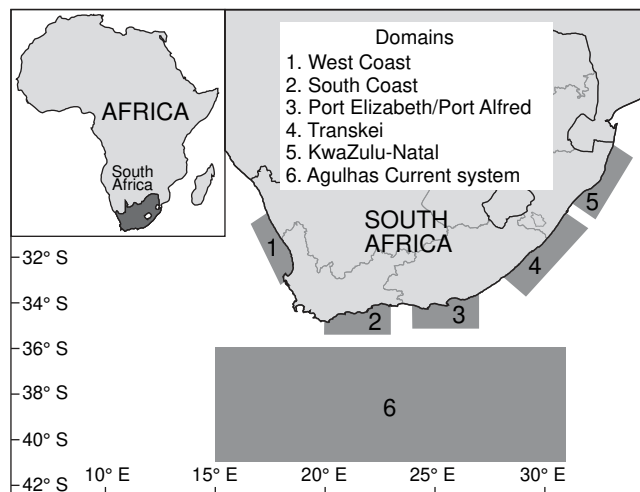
AFRICA

South Africa

Domains
1. West Coast
2. South Coast
3. Port Elizabeth/Port Alfred
4. Transkei
5. KwaZulu-Natal
6. Agulhas Current system

SOUTH AFRICA

1
2
3
4
5
6

32° S
34° S
36° S
38° S
40° S
42° S

10° E
15° E
20° E
25° E
30° E